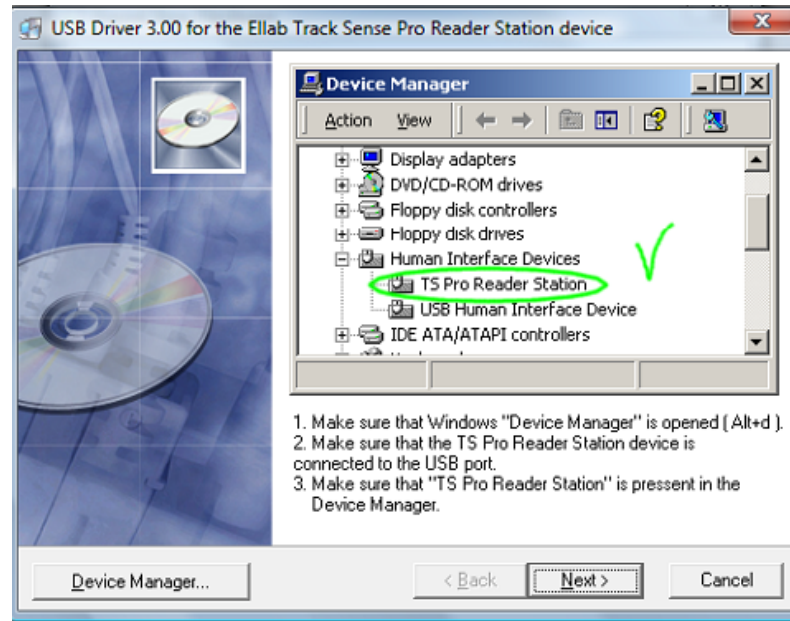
USB Driver 3.00 for the Ellab Track Sense Pro Reader Station device

Device Manager

Action View

Display adapters
DVD/CD-ROM drives
Floppy disk controllers
Floppy disk drives
Human Interface Devices
TS Pro Reader Station
USB Human Interface Device
IDE ATA/ATAPI controllers

1. Make sure that Windows "Device Manager" is opened ( Alt+d ).
2. Make sure that the TS Pro Reader Station device is connected to the USB port.
3. Make sure that "TS Pro Reader Station" is pressent in the Device Manager.

Device Manager...

< Back

Next >

Cancel